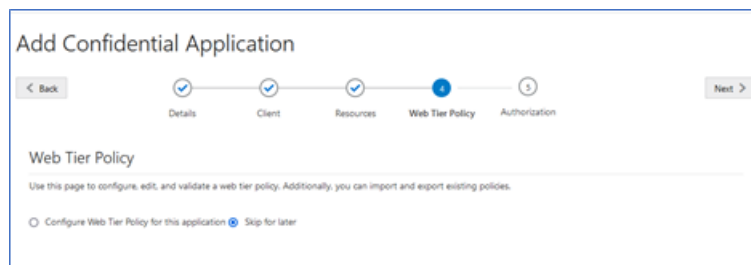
Add Confidential Application

< Back

Details Client Resources 4 Web Tier Policy 5 Authorization

Next >

Web Tier Policy

Use this page to configure, edit, and validate a web tier policy. Additionally, you can import and export existing policies.

Configure Web Tier Policy for this application Skip for later